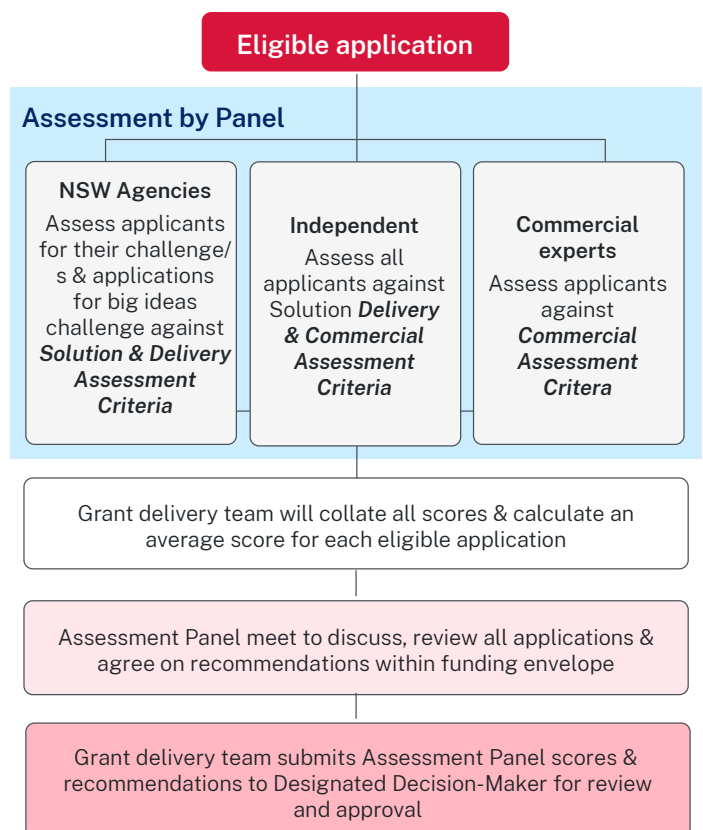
Eligible application

Assessment by Panel

NSW Agencies
Assess applicants for their challenge/ s & applications for big ideas challenge against ***Solution & Delivery Assessment Criteria***

Independent
Assess all applicants against Solution ***Delivery & Commercial Assessment Criteria***

Commercial experts
Assess applicants against ***Commercial Assessment Critera***

Grant delivery team will collate all scores & calculate an average score for each eligible application

Assessment Panel meet to discuss, review all applications & agree on recommendations within funding envelope

Grant delivery team submits Assessment Panel scores & recommendations to Designated Decision-Maker for review and approval